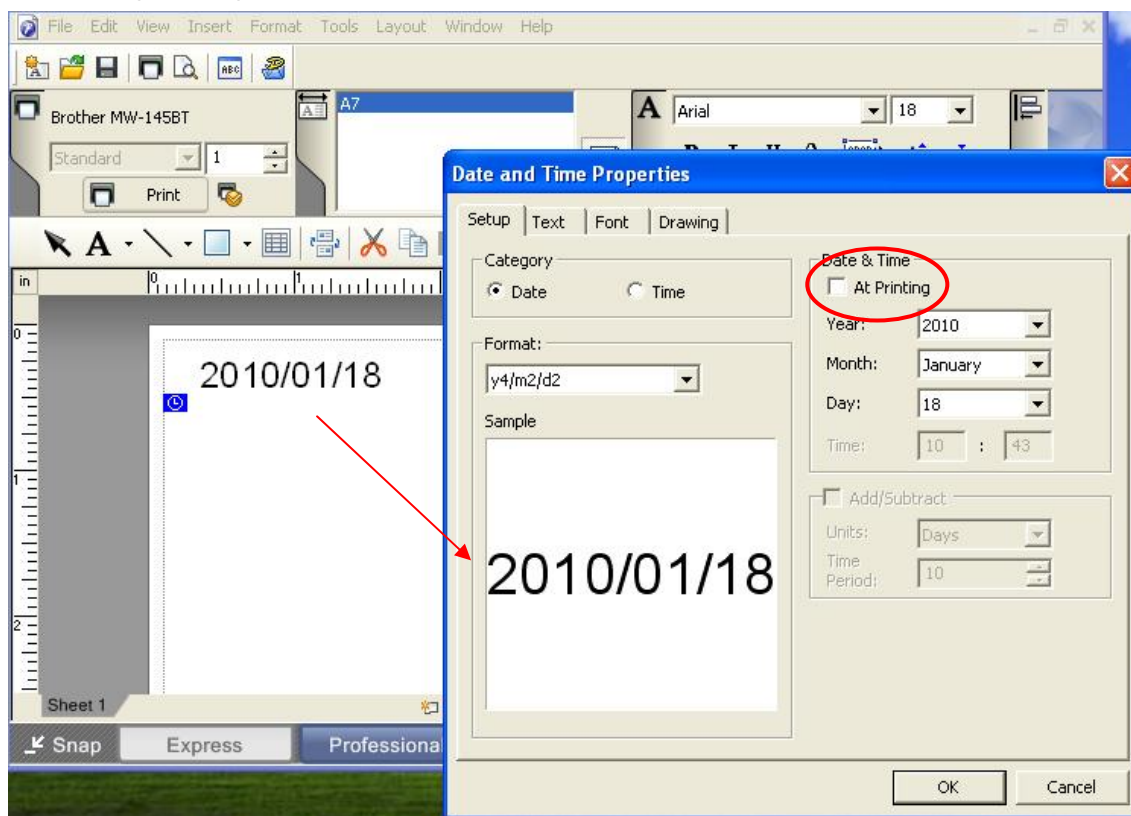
File Edit View Insert Format Tools Layout Window Help

Brother MW-145BT

Standard 1

Print

A7

Arial 18

in

0

1

2010/01/18

0

1

2

Sheet 1

Snap Express Professional

Date and Time Properties

Setup Text Font Drawing

Category

Date Time

Format:

y4/m2/d2

Sample

2010/01/18

Date & Time

At Printing

Year: 2010

Month: January

Day: 18

Time: 10 : 43

Add/Subtract

Units: Days

Time Period: 10

OK Cancel